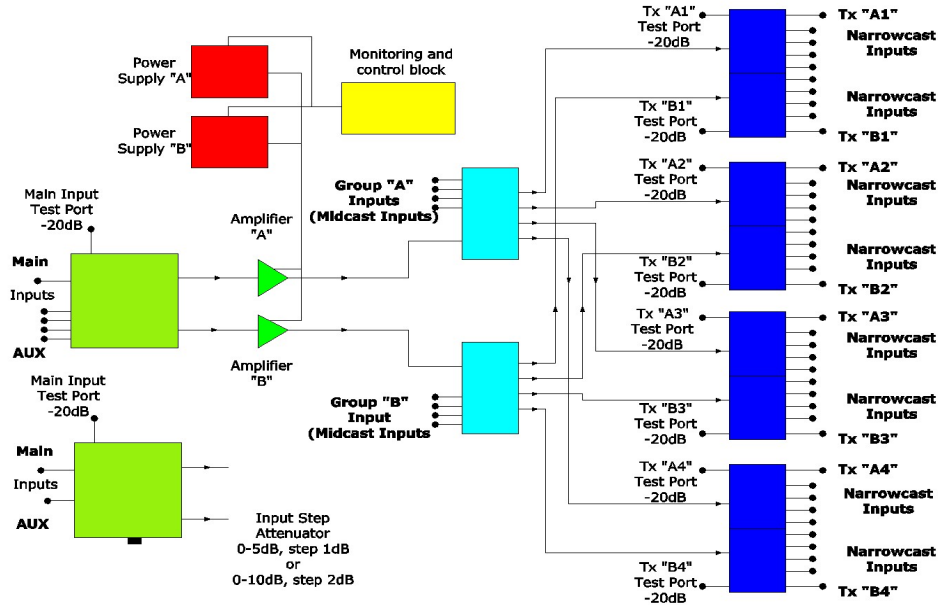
Power Supply "A"

Power Supply "B"

Monitoring and control block

Main Input Test Port -20dB

Main

Inputs

AUX

Amplifier "A"

Amplifier "B"

Group "A" Inputs (Midcast Inputs)

Group "B" Input (Midcast Inputs

Main Input Test Port -20dB

Main

Inputs

AUX

Input Step Attenuator 0-5dB, step 1dB or 0-10dB, step 2dB

Tx "A1" Test Port -20dB

Tx "A1"

Narrowcast Inputs

Narrowcast Inputs

Tx "B1" Test Port -20dB

Tx "B1"

Tx "A2" Test Port -20dB

Tx "A2"

Narrowcast Inputs

Narrowcast Inputs

Tx "B2" Test Port -20dB

Tx "B2"

Tx "A3" Test Port -20dB

Tx "A3"

Narrowcast Inputs

Narrowcast Inputs

Tx "B3" Test Port -20dB

Tx "B3"

Tx "A4" Test Port -20dB

Tx "A4"

Narrowcast Inputs

Narrowcast Inputs

Tx "B4" Test Port -20dB

Tx "B4"